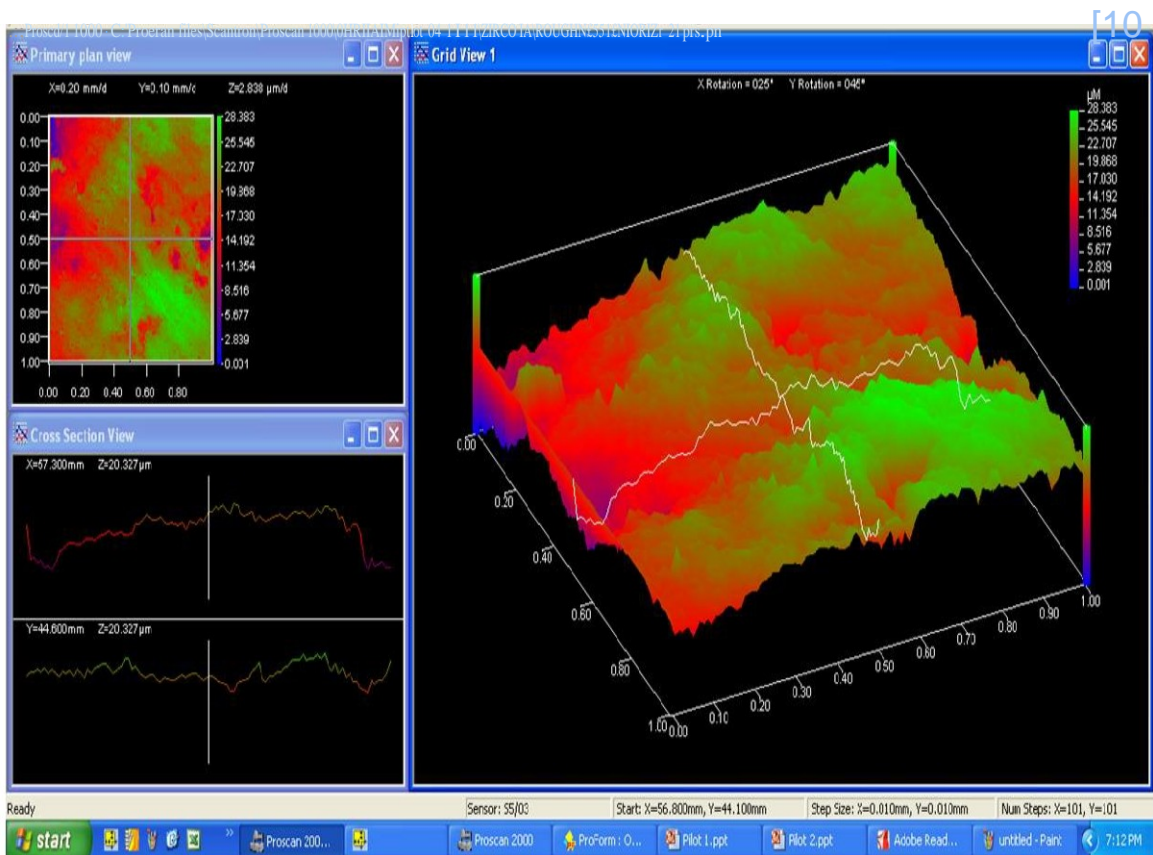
Proscan 1000 - C:\Proscan files\Scanfoil\Proscan 1000\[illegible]\Pilot 04 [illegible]\ZIRCOTA\ROUGHNESS\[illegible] 2 prs.pri
[10

Primary plan view
X=0.20 mm/d Y=0.10 mm/c Z=2.838 μm/d
0.00
0.10
0.20
0.30
0.40
0.50
0.60
0.70
0.80
0.90
1.00
0.00 0.20 0.40 0.60 0.80
28.383
25.545
22.707
19.868
17.030
14.192
11.354
8.516
5.677
2.839
0.001

Grid View 1
X Rotation = 025° Y Rotation = 046°
μM
28.383
25.545
22.707
19.868
17.030
14.192
11.354
8.516
5.677
2.839
0.001
0.00
0.20
0.40
0.60
0.80
1.00
0.00
0.10
0.20
0.30
0.40
0.50
0.60
0.70
0.80
0.90
1.00

Cross Section View
X=57.300mm Z=20.327μm
Y=44.600mm Z=20.327μm

Ready
Sensor: S5/03
Start: X=56.800mm, Y=44.100mm
Step Size: X=0.010mm, Y=0.010mm
Num Steps: X=101, Y=101

start
Proscan 200...
Proscan 2000
ProForm : O...
Pilot 1.ppt
Pilot 2.ppt
Adobe Read...
untitled - Paint
7:12 PM